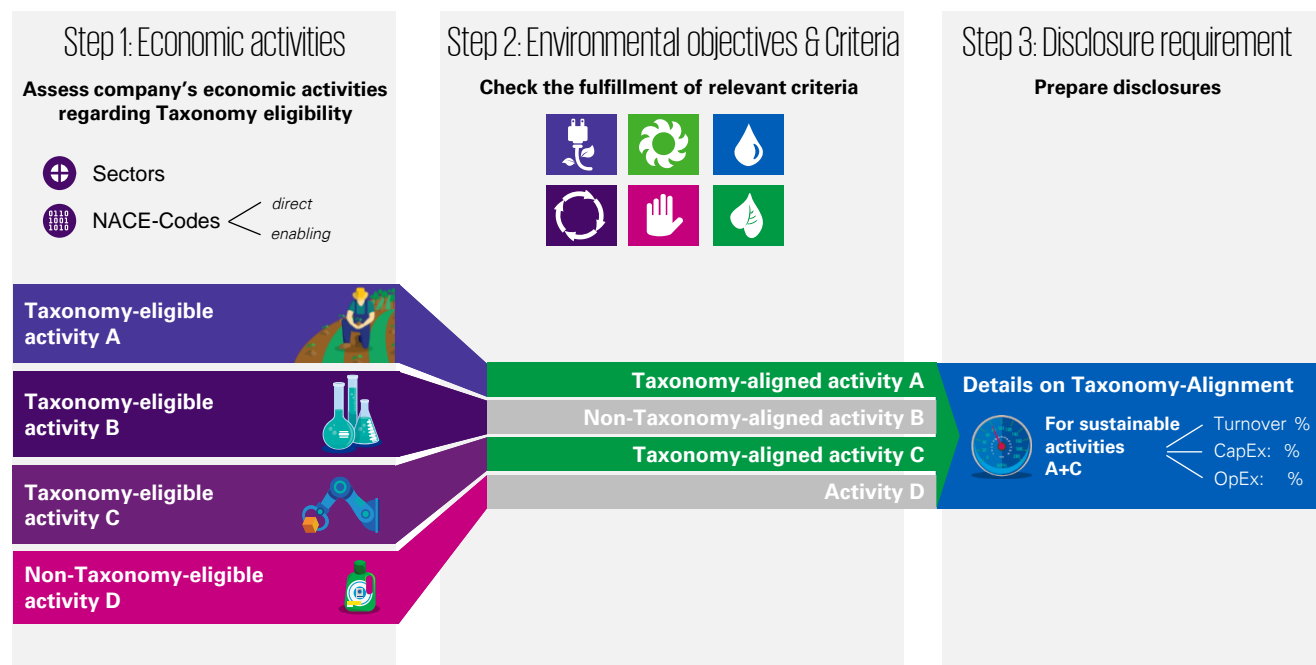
Step 1: Economic activities

Assess company's economic activities regarding Taxonomy eligibility

Sectors

0110
1001
1010

NACE-Codes

direct

enabling

Taxonomy-eligible activity A

Taxonomy-eligible activity B

Taxonomy-eligible activity C

Non-Taxonomy-eligible activity D

Step 2: Environmental objectives & Criteria

Check the fulfillment of relevant criteria

Taxonomy-aligned activity A

Non-Taxonomy-aligned activity B

Taxonomy-aligned activity C

Activity D

Step 3: Disclosure requirement

Prepare disclosures

Details on Taxonomy-Alignment

For sustainable activities A+C

Turnover %

CapEx: %

OpEx: %